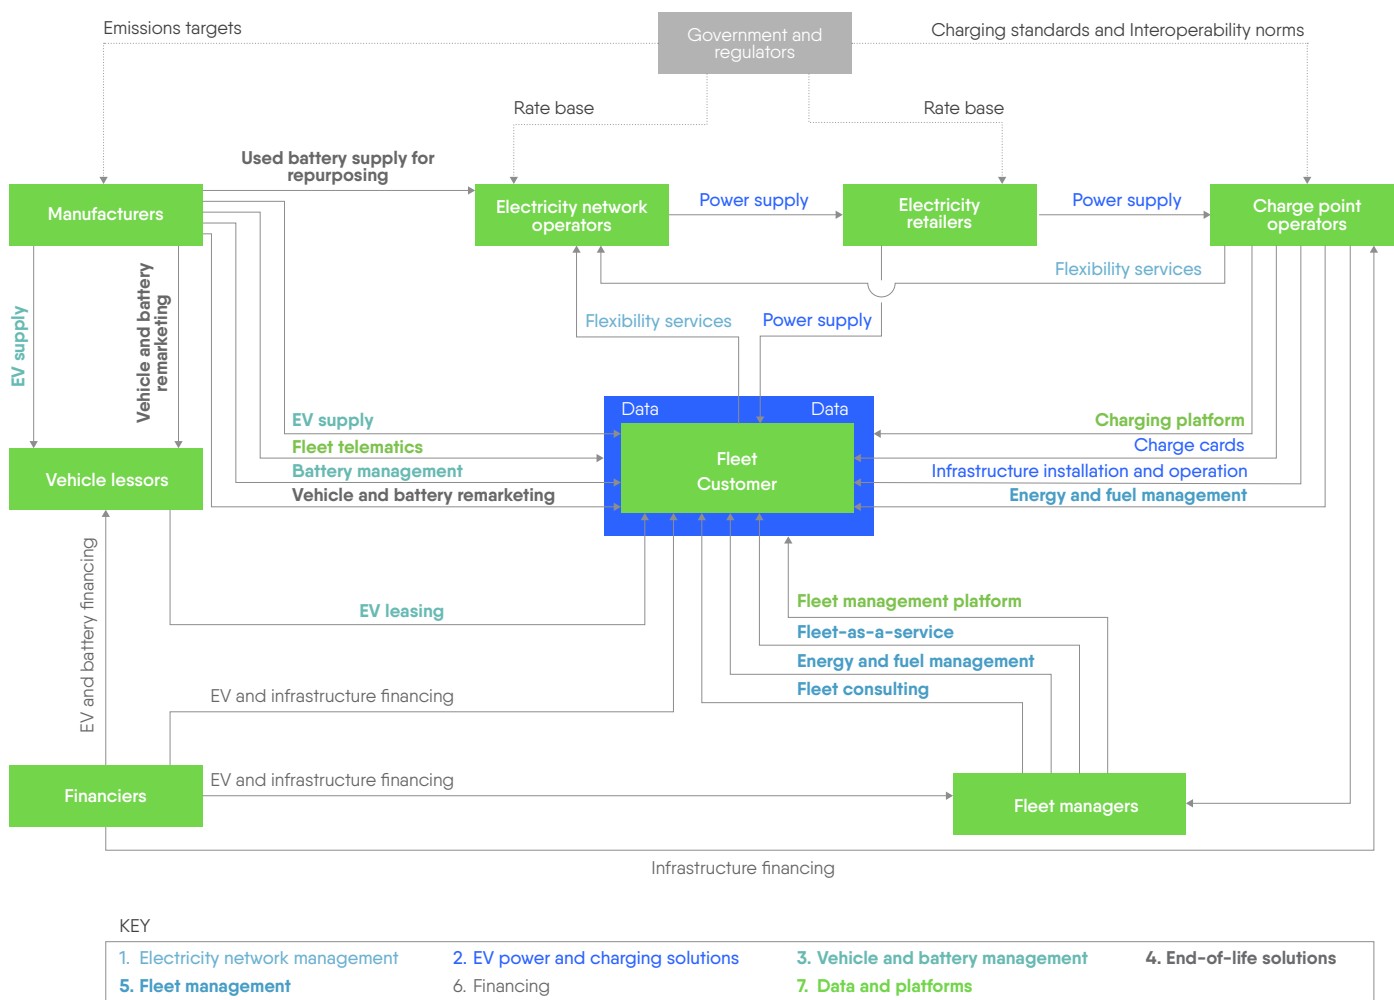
Emissions targets

Government and regulators

Charging standards and Interoperability norms

Rate base

Rate base

Used battery supply for repurposing

Manufacturers

Electricity network operators

Power supply

Electricity retailers

Power supply

Charge point operators

Flexibility services

EV supply

Vehicle and battery remarketing

Flexibility services

Power supply

Data

Data

EV supply

Fleet telematics

Battery management

Vehicle and battery remarketing

Fleet Customer

Charging platform

Charge cards

Infrastructure installation and operation

Energy and fuel management

Vehicle lessors

EV and battery financing

EV leasing

Fleet management platform

Fleet-as-a-service

Energy and fuel management

Fleet consulting

EV and infrastructure financing

Financiers

EV and infrastructure financing

Fleet managers

Infrastructure financing

KEY

1. Electricity network management
2. EV power and charging solutions
3. Vehicle and battery management
4. End-of-life solutions
5. Fleet management
6. Financing
7. Data and platforms